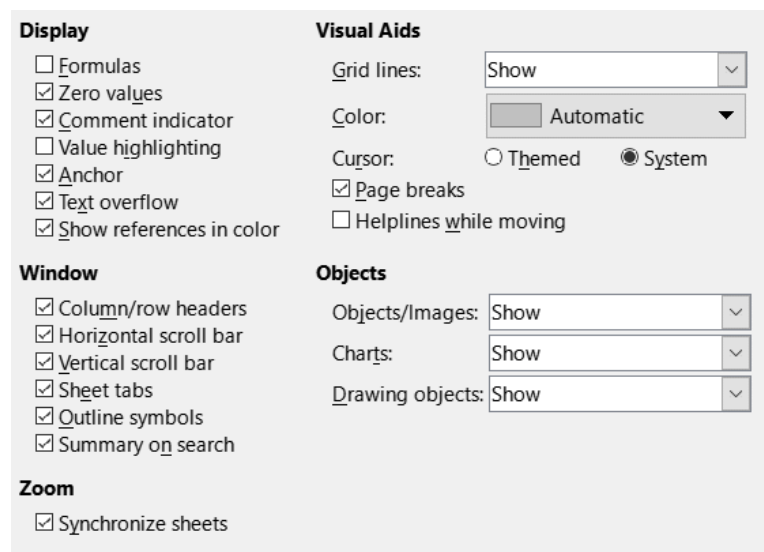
Display
☐ Formulas
☑ Zero values
☑ Comment indicator
☐ Value highlighting
☑ Anchor
☑ Text overflow
☑ Show references in color

Window
☑ Column/row headers
☑ Horizontal scroll bar
☑ Vertical scroll bar
☑ Sheet tabs
☑ Outline symbols
☑ Summary on search

Zoom
☑ Synchronize sheets

Visual Aids
Grid lines: Show
Color: Automatic
Cursor: ○ Themed ◉ System
☑ Page breaks
☐ Helplines while moving

Objects
Objects/Images: Show
Charts: Show
Drawing objects: Show